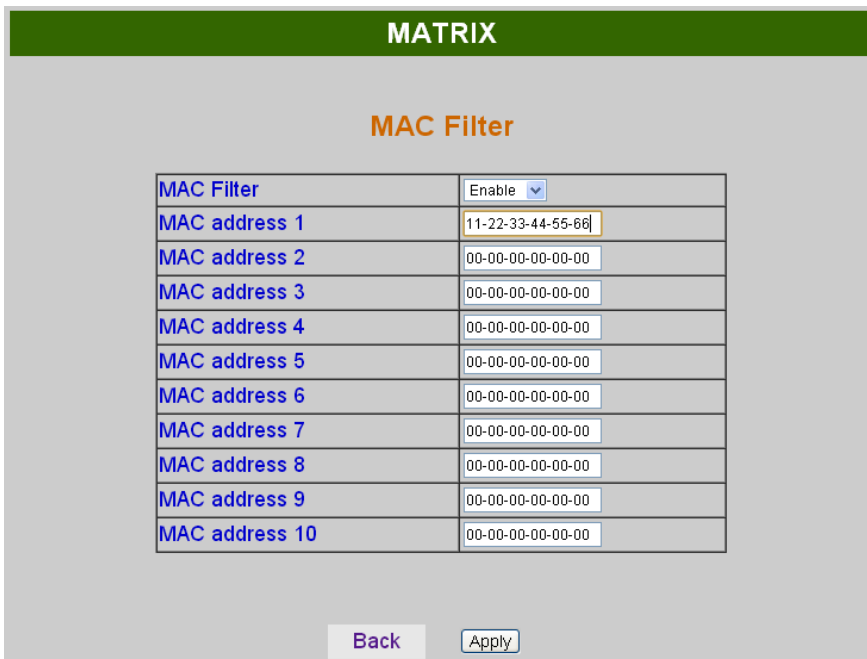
MATRIX

MAC Filter

| MAC Filter | Enable |
|---|---|
| MAC address 1 | 11-22-33-44-55-66 |
| MAC address 2 | 00-00-00-00-00-00 |
| MAC address 3 | 00-00-00-00-00-00 |
| MAC address 4 | 00-00-00-00-00-00 |
| MAC address 5 | 00-00-00-00-00-00 |
| MAC address 6 | 00-00-00-00-00-00 |
| MAC address 7 | 00-00-00-00-00-00 |
| MAC address 8 | 00-00-00-00-00-00 |
| MAC address 9 | 00-00-00-00-00-00 |
| MAC address 10 | 00-00-00-00-00-00 |

Back Apply